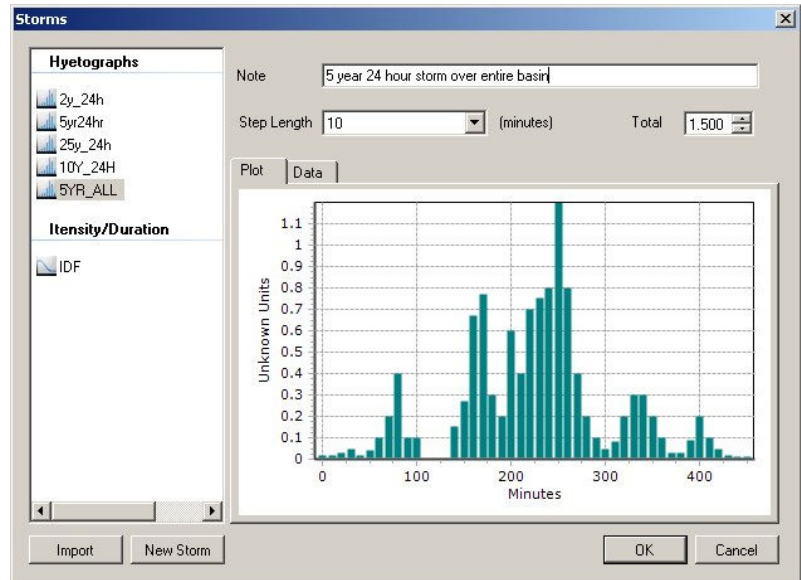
Storms

Hyetographs

2y_24h
5yr24hr
25y_24h
10Y_24H
5YR_ALL

Itensity/Duration

IDF

Note 5 year 24 hour storm over entire basin

Step Length 10 (minutes) Total 1.500

Plot Data

1.1
1
0.9
0.8
0.7
0.6
0.5
0.4
0.3
0.2
0.1
0

Unknown Units

0 100 200 300 400

Minutes

Import New Storm OK Cancel